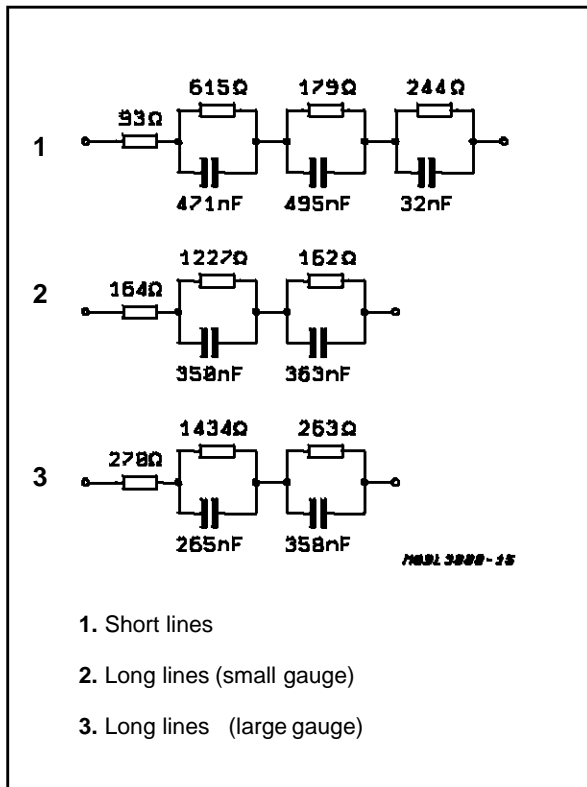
1

93Ω

615Ω

471nF

179Ω

495nF

244Ω

32nF

2

164Ω

1227Ω

358nF

162Ω

363nF

3

278Ω

1434Ω

265nF

263Ω

358nF

MBL 3888-15

**1.** Short lines

**2.** Long lines (small gauge)

**3.** Long lines (large gauge)